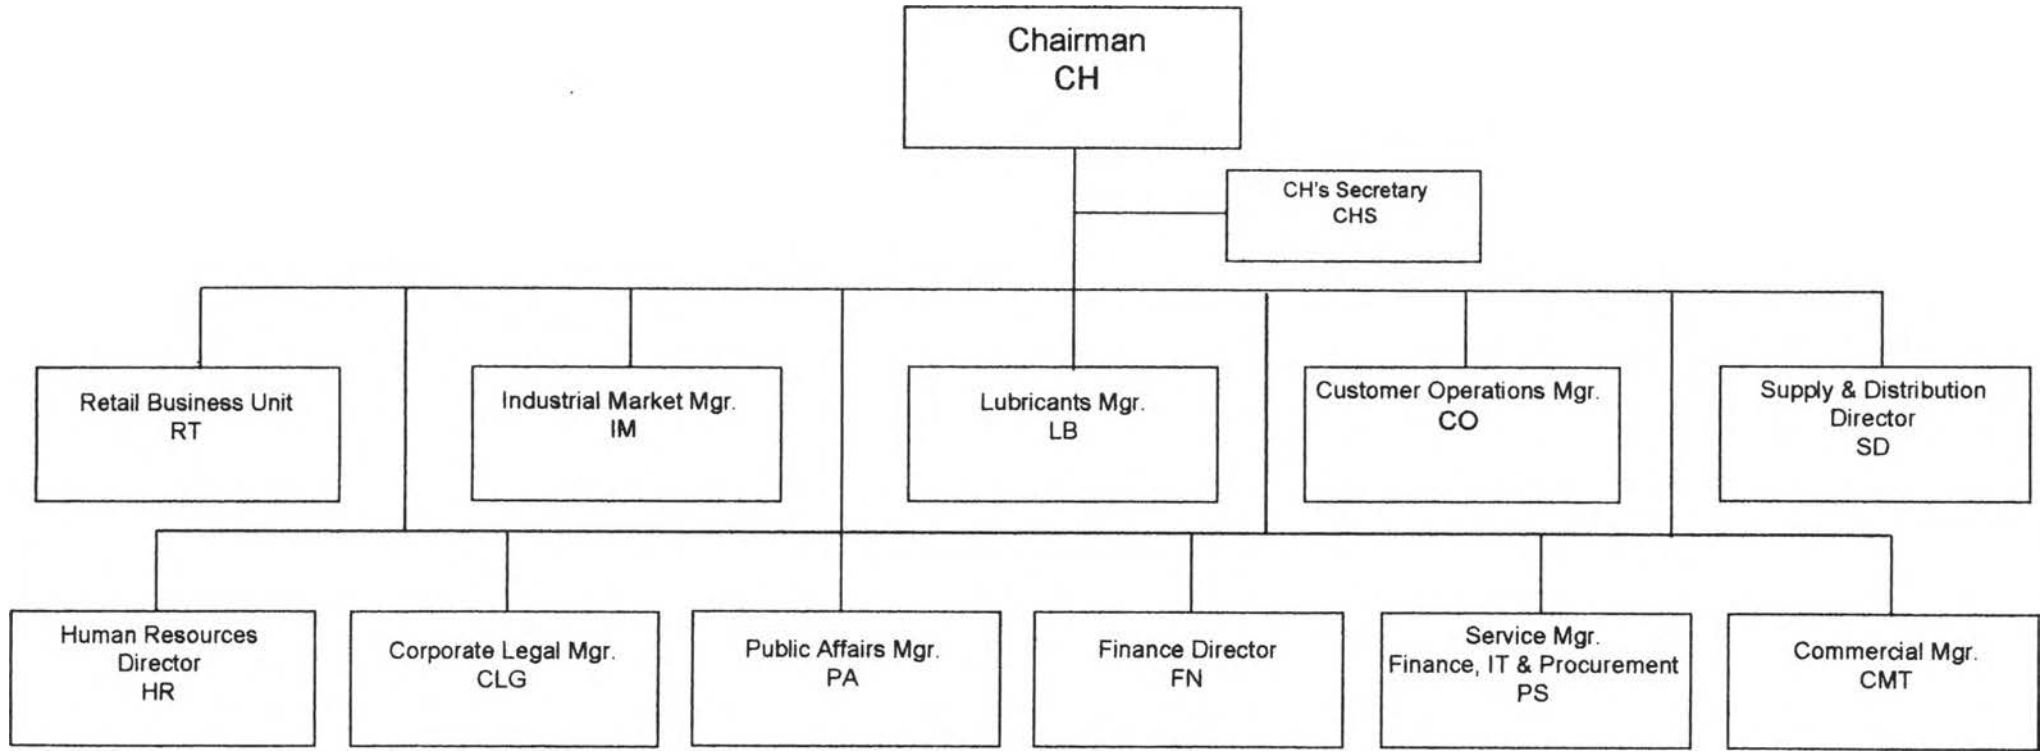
Chairman
CH

CH's Secretary
CHS

Retail Business Unit
RT

Industrial Market Mgr.
IM

Lubricants Mgr.
LB

Customer Operations Mgr.
CO

Supply & Distribution Director
SD

Human Resources Director
HR

Corporate Legal Mgr.
CLG

Public Affairs Mgr.
PA

Finance Director
FN

Service Mgr.
Finance, IT & Procurement
PS

Commercial Mgr.
CMT